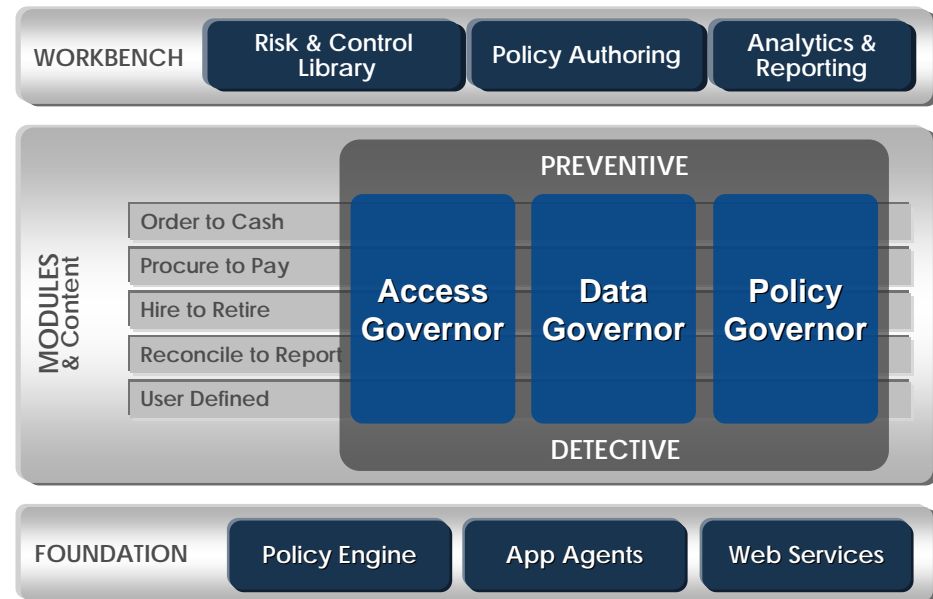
WORKBENCH

Risk & Control Library

Policy Authoring

Analytics & Reporting

MODULES & Content

Order to Cash

Procure to Pay

Hire to Retire

Reconcile to Report

User Defined

PREVENTIVE

Access Governor

Data Governor

Policy Governor

DETECTIVE

FOUNDATION

Policy Engine

App Agents

Web Services